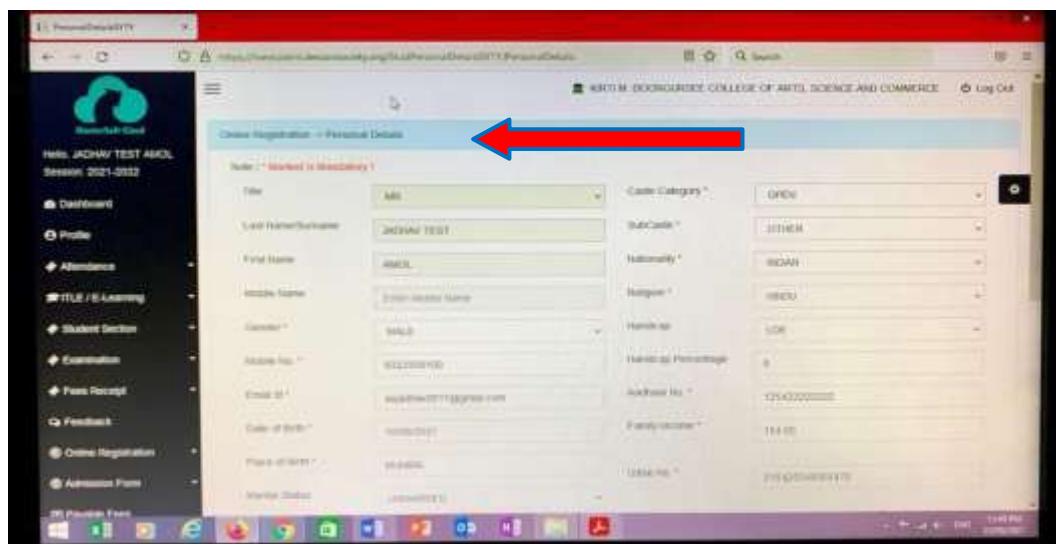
PersonalDetails

Hello, JADHAV TEST AMOL
Session: 2021-2022

Dashboard
Profile
Attendance
ITLE / E-Learning
Student Section
Examination
Fees Receipt
Feedback
Online Registration
Admission Form
Payable Fees

KIRTI M. DOONGURSEE COLLEGE OF ARTS, SCIENCE AND COMMERCE
Log Out

Online Registration > Personal Details

Note : * Marked is Mandatory !

Title: MR
Caste Category *: OPEN
Last Name/Surname: JADHAV TEST
SubCaste *: OTHER
First Name: AMOL
Nationality *: INDIAN
Middle Name: Enter Middle Name
Religion *: HINDU
Gender *: MALE
Handicap: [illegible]
Mobile No. *: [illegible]
Handicap Percentage: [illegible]
Email Id *: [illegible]
Aadhaar No. *: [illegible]
Date of Birth *: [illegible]
Family Income *: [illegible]
Place of Birth *: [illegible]
Marital Status: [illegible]
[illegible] No. *: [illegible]